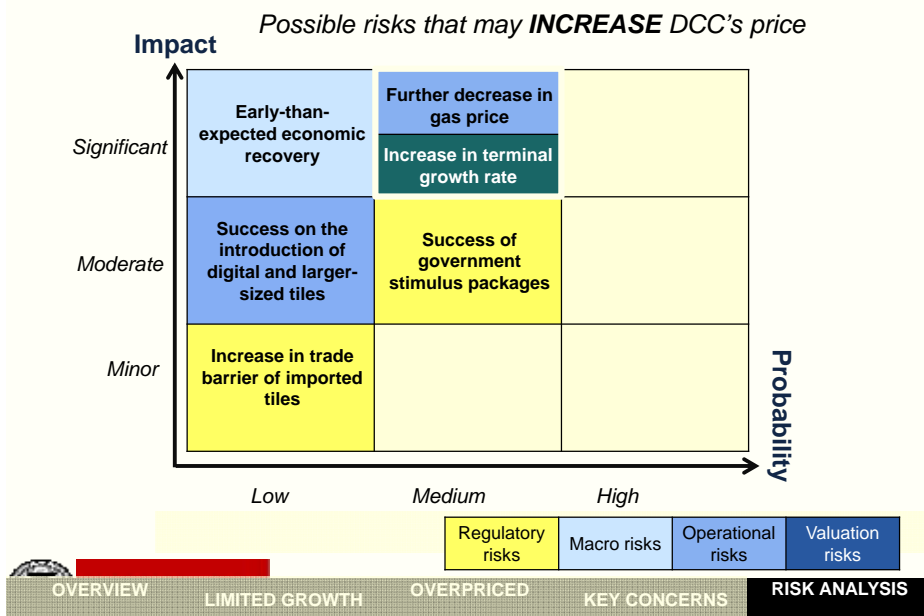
Possible risks that may **INCREASE** DCC's price

Impact

Significant

Moderate

Minor

| Early-than-expected economic recovery | Further decrease in gas price / Increase in terminal growth rate | |
|---|---|---|
| Success on the introduction of digital and larger-sized tiles | Success of government stimulus packages | |
| Increase in trade barrier of imported tiles | | |

Probability

Low Medium High

| Regulatory risks | Macro risks | Operational risks | Valuation risks |
|---|---|---|---|

OVERVIEW LIMITED GROWTH OVERPRICED KEY CONCERNS RISK ANALYSIS